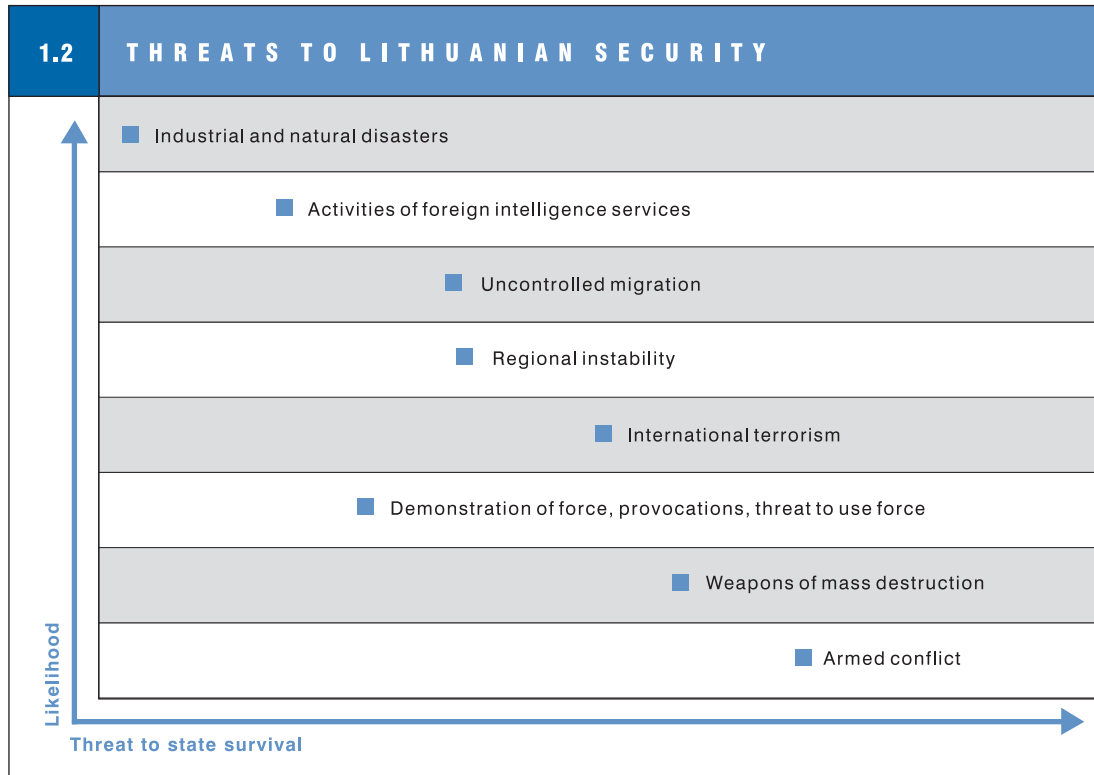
1.2 THREATS TO LITHUANIAN SECURITY

Industrial and natural disasters

Activities of foreign intelligence services

Uncontrolled migration

Regional instability

International terrorism

Demonstration of force, provocations, threat to use force

Weapons of mass destruction

Armed conflict

Likelihood

Threat to state survival